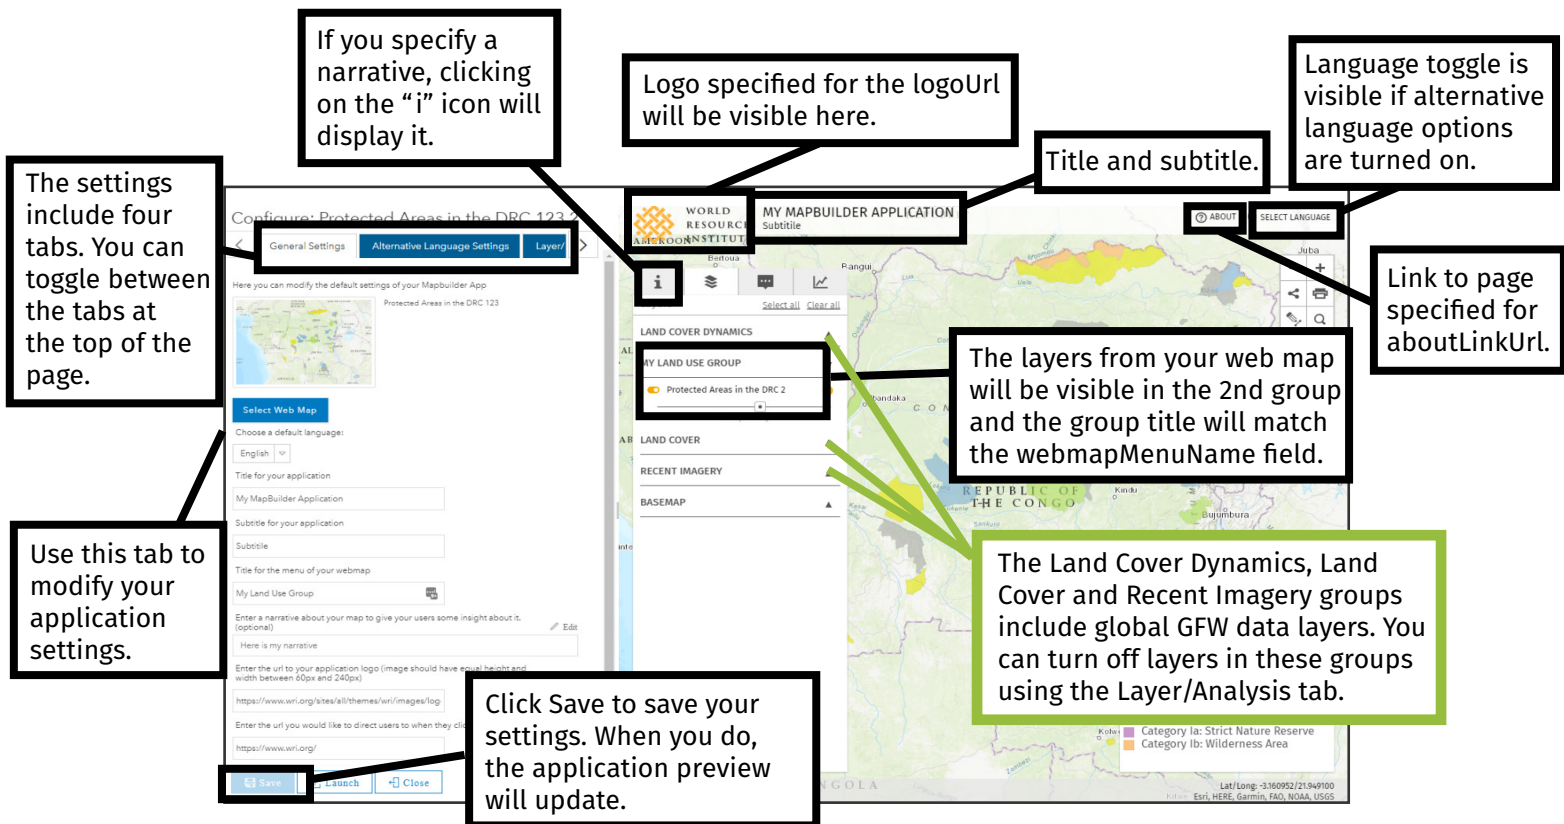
If you specify a narrative, clicking on the "i" icon will display it.

Logo specified for the logoUrl will be visible here.

Language toggle is visible if alternative language options are turned on.

Title and subtitle.

The settings include four tabs. You can toggle between the tabs at the top of the page.

Configure: Protected Areas in the DRC 123

General Settings | Alternative Language Settings | Layer/

Here you can modify the default settings of your Mapbuilder App

Protected Areas in the DRC 123

Select Web Map

Choose a default language:

English

Title for your application

My MapBuilder Application

Subtitle for your application

Subtitle

Title for the menu of your webmap

My Land Use Group

Enter a narrative about your map to give your users some insight about it. (optional)

Edit

Here is my narrative

Enter the url to your application logo (image should have equal height and width between 60px and 240px)

https://www.wri.org/sites/all/themes/wri/images/log

Enter the url you would like to direct users to when they cli

https://www.wri.org/

Save | Launch | Close

WORLD RESOURCES INSTITUTE

MY MAPBUILDER APPLICATION
Subtitle

ABOUT | SELECT LANGUAGE

Select all | Clear all

LAND COVER DYNAMICS

MY LAND USE GROUP

Protected Areas in the DRC 2

LAND COVER

RECENT IMAGERY

BASEMAP

Bertoua

Bangui

Juba

Mbandaka

REPUBLIC OF THE CONGO

Kindu

Bujumbura

Kolwe

Category Ia: Strict Nature Reserve
Category Ib: Wilderness Area

Lat/Long: -3.160952/21.949100
Esri, HERE, Garmin, FAO, NOAA, USGS

ANGOLA

Link to page specified for aboutLinkUrl.

The layers from your web map will be visible in the 2nd group and the group title will match the webmapMenuName field.

The Land Cover Dynamics, Land Cover and Recent Imagery groups include global GFW data layers. You can turn off layers in these groups using the Layer/Analysis tab.

Use this tab to modify your application settings.

Click Save to save your settings. When you do, the application preview will update.